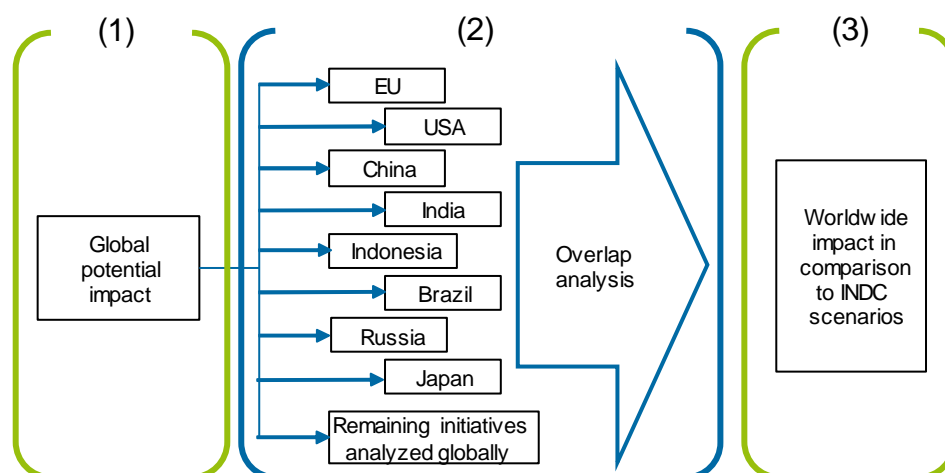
(1)

Global potential impact

(2)

EU

USA

China

India

Indonesia

Brazil

Russia

Japan

Remaining initiatives analyzed globally

Overlap analysis

(3)

Worldw ide impact in comparison to INDC scenarios